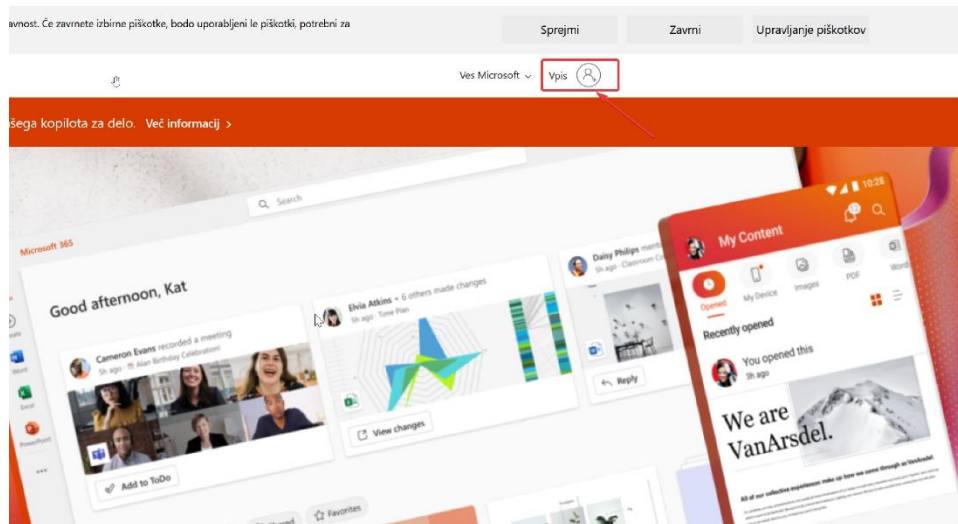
avnost. Če zavrnete izbirne piškotke, bodo uporabljeni le piškotki, potrebni za

Sprejmi

Zavrni

Upravljanje piškotkov

Ves Microsoft

Vpis

šega kopilota za delo. Več informacij >

Search

Microsoft 365

Good afternoon, Kat

Cameron Evans recorded a meeting
5h ago · Alan Birthday Celebration

Add to ToDo

Elvia Atkins + 6 others made changes
5h ago · Time Plan

View changes

Daisy Philips mentioned
5h ago · Classroom Co

Reply

Favorites

Word

Excel

PowerPoint

10:28

My Content

Opened

My Device

Images

PDF

Word

Recently opened

You opened this
3h ago

We are VanArsdel.

All of our collective experiences make up how we come through at VanArsdel